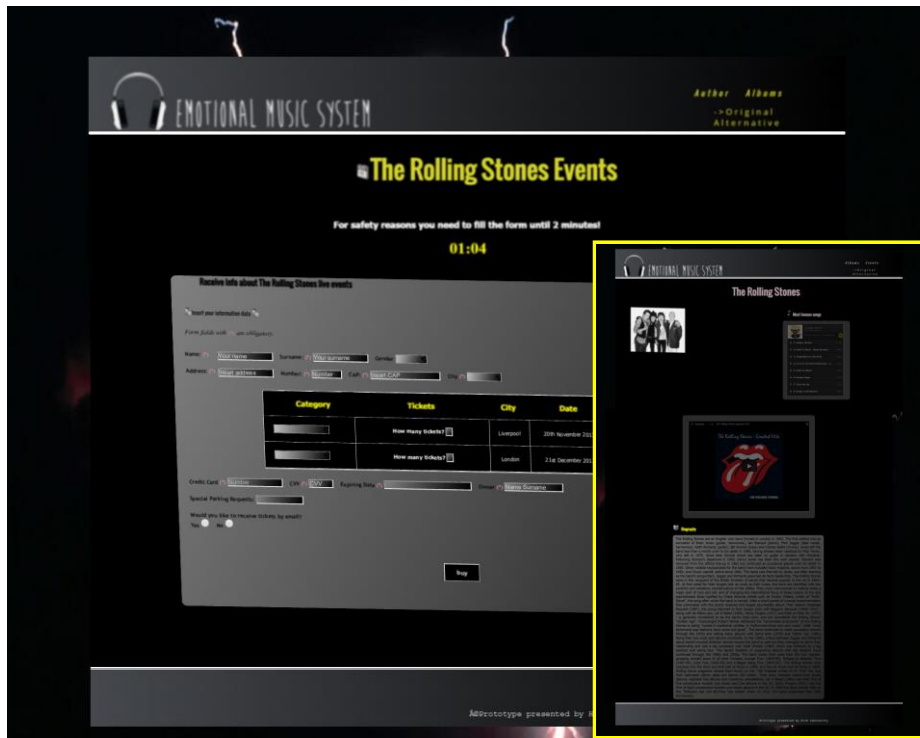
EMOTIONAL MUSIC SYSTEM

Author Albums
->Original
Alternative

The Rolling Stones Events

For safety reasons you need to fill the form until 2 minutes!

01:04

Receive info about The Rolling Stones live events

Insert your information data

Form fields with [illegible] are obligatory

Name: Your Name Surname: Your surname Gender:

Address: Insert address Number: Number CAP: Insert CAP City:

| Category | Tickets | City | Date |
|---|---|---|---|
| | How many tickets? | Liverpool | 20th November 20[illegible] |
| | How many tickets? | London | 21st December 20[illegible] |

Credit Card: Number CVV: CVV Expiring Date: Owner: Name Surname

Special Parking Requests:

Would you like to receive tickets by email?
Yes No

Buy

A prototype presented by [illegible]

EMOTIONAL MUSIC SYSTEM

Albums Events
->Original
Alternative

The Rolling Stones

Best known songs

The Rolling Stones - Greatest Hits

Biography

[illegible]